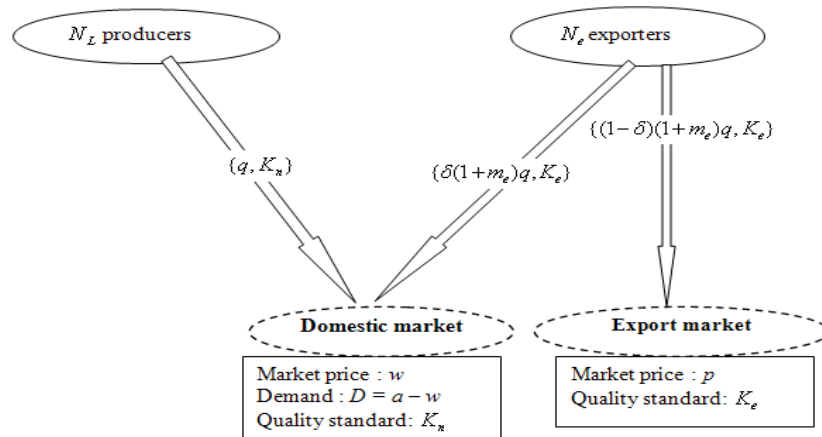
$N_L$ producers

$N_e$ exporters

$\{q, K_n\}$

$\{\delta(1+m_e)q, K_e\}$

$\{(1-\delta)(1+m_e)q, K_e\}$

**Domestic market**

**Export market**

Market price : $w$
Demand : $D = a - w$
Quality standard: $K_n$

Market price : $p$
Quality standard: $K_e$